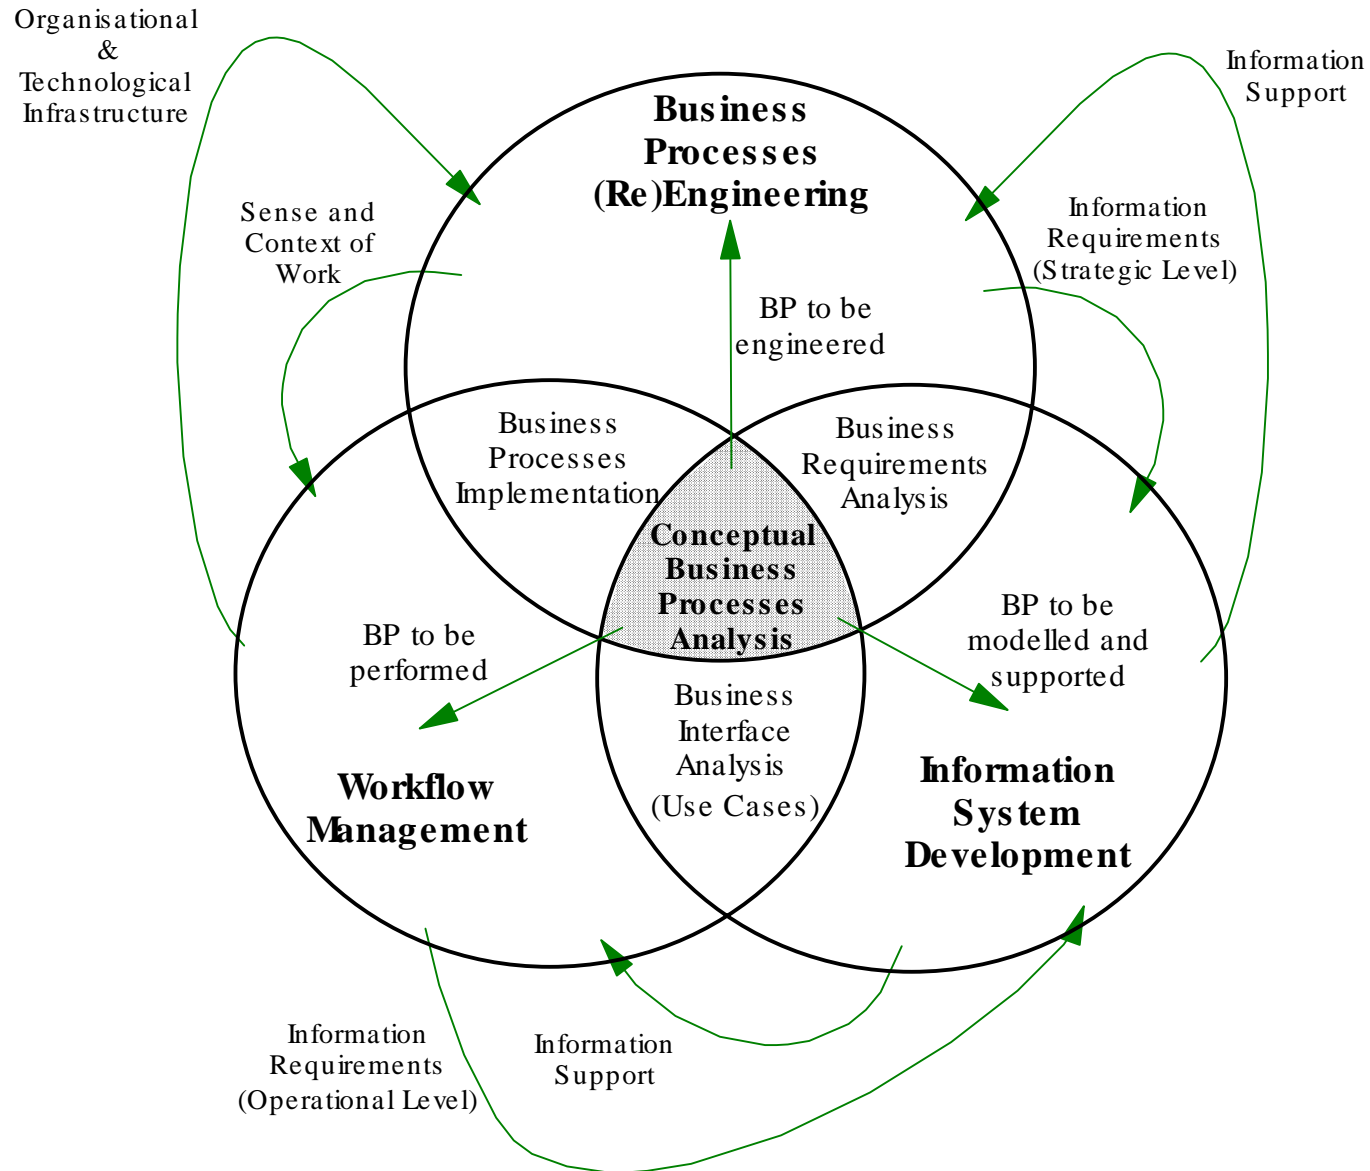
Organisational
&
Technological
Infrastructure

Information
Support

Business
Processes
(Re)Engineering

Sense and
Context of
Work

Information
Requirements
(Strategic Level)

BP to be
engineered

Business
Processes
Implementation

Business
Requirements
Analysis

Conceptual
Business
Processes
Analysis

BP to be
performed

BP to be
modelled and
supported

Business
Interface
Analysis
(Use Cases)

Workflow
Management

Information
System
Development

Information
Requirements
(Operational Level)

Information
Support